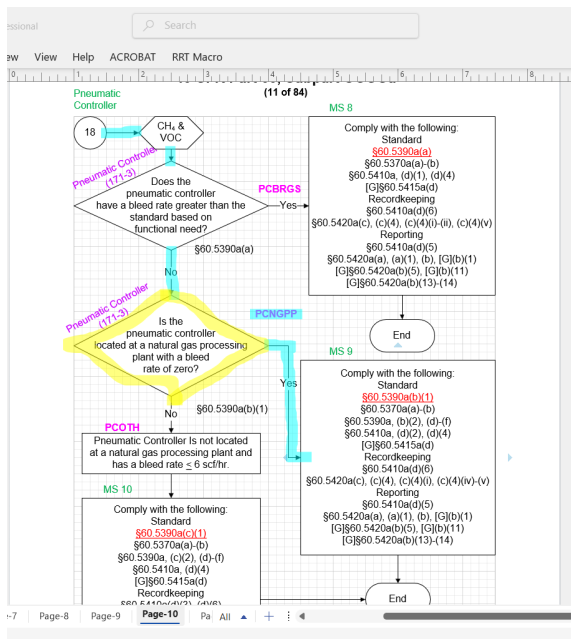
essional

Search

ew View Help ACROBAT RRT Macro

(11 of 84)

Pneumatic Controller

18

$CH_4$ & VOC

Pneumatic Controller (171-3)

Does the pneumatic controller have a bleed rate greater than the standard based on functional need?

PCBRGS

Yes

§60.5390a(a)

MS 8

Comply with the following:
Standard
§60.5390a(a)
§60.5370a(a)-(b)
§60.5410a, (d)(1), (d)(4)
[G]§60.5415a(d)
Recordkeeping
§60.5410a(d)(6)
§60.5420a(c), (c)(4), (c)(4)(i)-(ii), (c)(4)(v)
Reporting
§60.5410a(d)(5)
§60.5420a(a), (a)(1), (b), [G](b)(1)
[G]§60.5420a(b)(5), [G](b)(11)
[G]§60.5420a(b)(13)-(14)

No

Pneumatic Controller (171-3)

PCNGPP

Is the pneumatic controller located at a natural gas processing plant with a bleed rate of zero?

End

MS 9

Yes

Comply with the following:
Standard
§60.5390a(b)(1)
§60.5370a(a)-(b)
§60.5390a, (b)(2), (d)-(f)
§60.5410a, (d)(2), (d)(4)
[G]§60.5415a(d)
Recordkeeping
§60.5410a(d)(6)
§60.5420a(c), (c)(4), (c)(4)(i), (c)(4)(iv)-(v)
Reporting
§60.5410a(d)(5)
§60.5420a(a), (a)(1), (b), [G](b)(1)
[G]§60.5420a(b)(5), [G](b)(11)
[G]§60.5420a(b)(13)-(14)

No

§60.5390a(b)(1)

PCOTH

Pneumatic Controller Is not located at a natural gas processing plant and has a bleed rate ≤ 6 scf/hr.

MS 10

Comply with the following:
Standard
§60.5390a(c)(1)
§60.5370a(a)-(b)
§60.5390a, (c)(2), (d)-(f)
§60.5410a, (d)(4)
[G]§60.5415a(d)
Recordkeeping
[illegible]

End

-7 Page-8 Page-9 Page-10 Pa All +